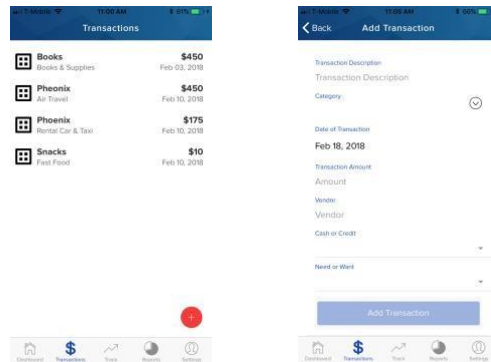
T-Mobile 11:00 AM 61%

Transactions

Books
Books & Supplies
$450
Feb 03, 2018

Pheonix
Air Travel
$450
Feb 10, 2018

Phoenix
Rental Car & Taxi
$175
Feb 10, 2018

Snacks
Fast Food
$10
Feb 10, 2018

+

Dashboard Transactions Track Reports Settings

T-Mobile 11:05 AM 60%

Back Add Transaction

Transaction Description
Transaction Description

Category

Date of Transaction
Feb 18, 2018

Transaction Amount
Amount

Vendor
Vendor

Cash or Credit

Need or Want

Add Transaction

Dashboard Transactions Track Reports Settings